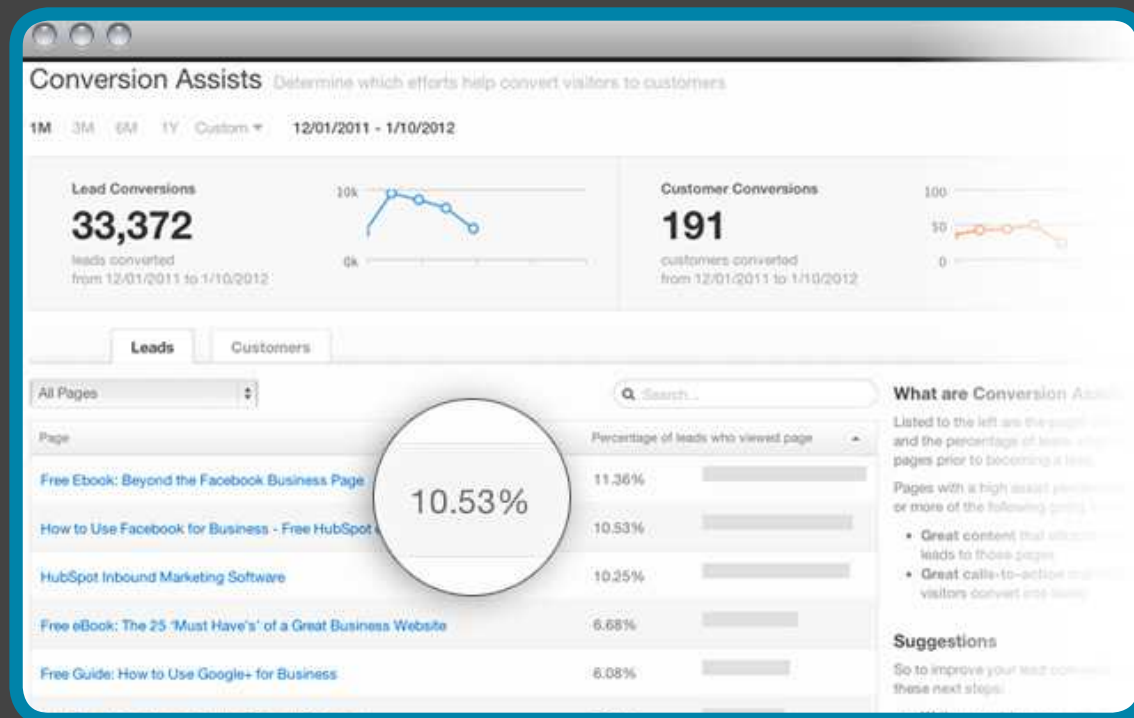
Conversion Assists Determine which efforts help convert visitors to customers

1M 3M 6M 1Y Custom ▾ 12/01/2011 - 1/10/2012

Lead Conversions
33,372
leads converted
from 12/01/2011 to 1/10/2012

10k
0k

Customer Conversions
191
customers converted
from 12/01/2011 to 1/10/2012

100
50
0

Leads Customers

All Pages

Search...

| Page | Percentage of leads who viewed page |
|---|---|
| Free Ebook: Beyond the Facebook Business Page | 11.36% |
| How to Use Facebook for Business - Free HubSpot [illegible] | 10.53% |
| HubSpot Inbound Marketing Software | 10.25% |
| Free eBook: The 25 'Must Have's' of a Great Business Website | 6.68% |
| Free Guide: How to Use Google+ for Business | 6.08% |

10.53%

What are Conversion A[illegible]

Listed to the left are the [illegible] and the percentage of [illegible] pages prior to becoming a lead.

Pages with a high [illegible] or more of the following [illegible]

• Great content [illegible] leads to those pages
• Great calls-to-action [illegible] visitors convert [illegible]

Suggestions

So to improve your lead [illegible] these next steps: